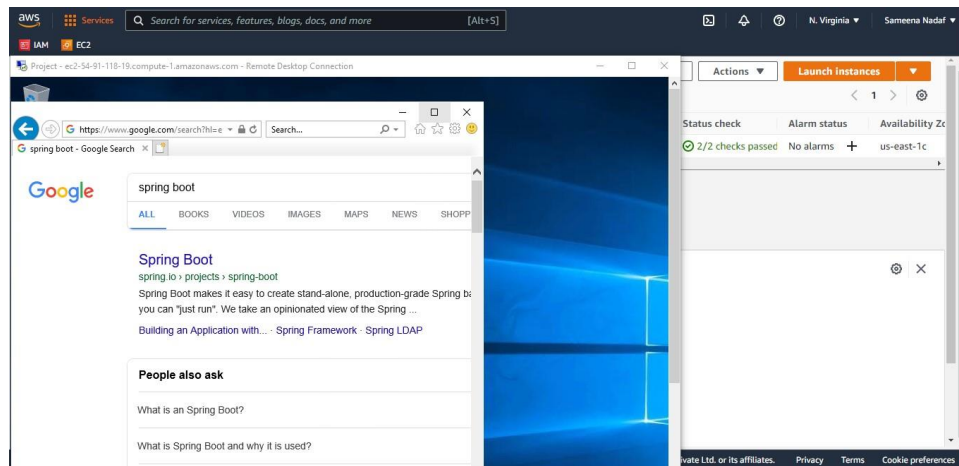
aws Services Search for services, features, blogs, docs, and more [Alt+S] N. Virginia ▼ Sameena Nadaf ▼

IAM EC2

Project - ec2-54-91-118-19.compute-1.amazonaws.com - Remote Desktop Connection

https://www.google.com/search?hl=e Search...

spring boot - Google Search

Google

spring boot

ALL BOOKS VIDEOS IMAGES MAPS NEWS SHOPP

Spring Boot

spring.io › projects › spring-boot

Spring Boot makes it easy to create stand-alone, production-grade Spring ba you can "just run". We take an opinionated view of the Spring ...

Building an Application with... · Spring Framework · Spring LDAP

People also ask

What is an Spring Boot?

What is Spring Boot and why it is used?

Actions ▼ Launch instances ▼

1

| Status check | Alarm status | Availability Zo |
|---|---|---|
| 2/2 checks passed | No alarms + | us-east-1c |

ivate Ltd. or its affiliates. Privacy Terms Cookie preferences